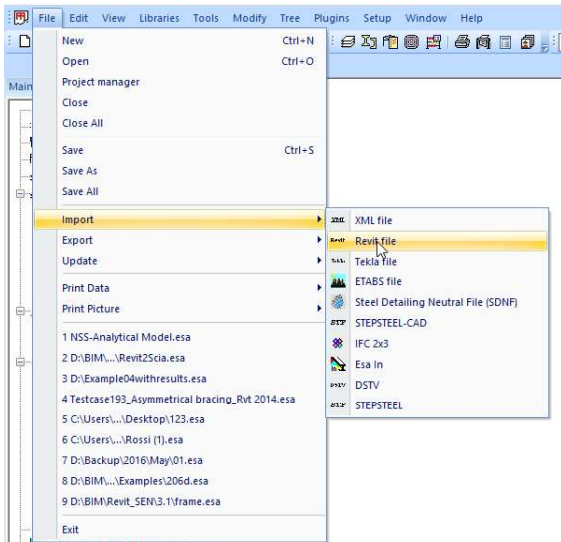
File Edit View Libraries Tools Modify Tree Plugins Setup Window Help

Main

New Ctrl+N
Open Ctrl+O
Project manager
Close
Close All

Save Ctrl+S
Save As
Save All

Import
Export
Update

Print Data
Print Picture

1 NSS-Analytical Model.esa
2 D:\BIM\...\Revit2Scia.esa
3 D:\Example04withresults.esa
4 Testcase193_Asymmetrical bracing_Rvt 2014.esa
5 C:\Users\...\Desktop\123.esa
6 C:\Users\...\Rossi (1).esa
7 D:\Backup\2016\May\01.esa
8 D:\BIM\...\Examples\206d.esa
9 D:\BIM\Revit_SEN\3.1\frame.esa

Exit

XML file
Revit file
Tekla file
ETABS file
Steel Detailing Neutral File (SDNF)
STEPSTEEL-CAD
IFC 2x3
Esa In
DSTV
STEPSTEEL